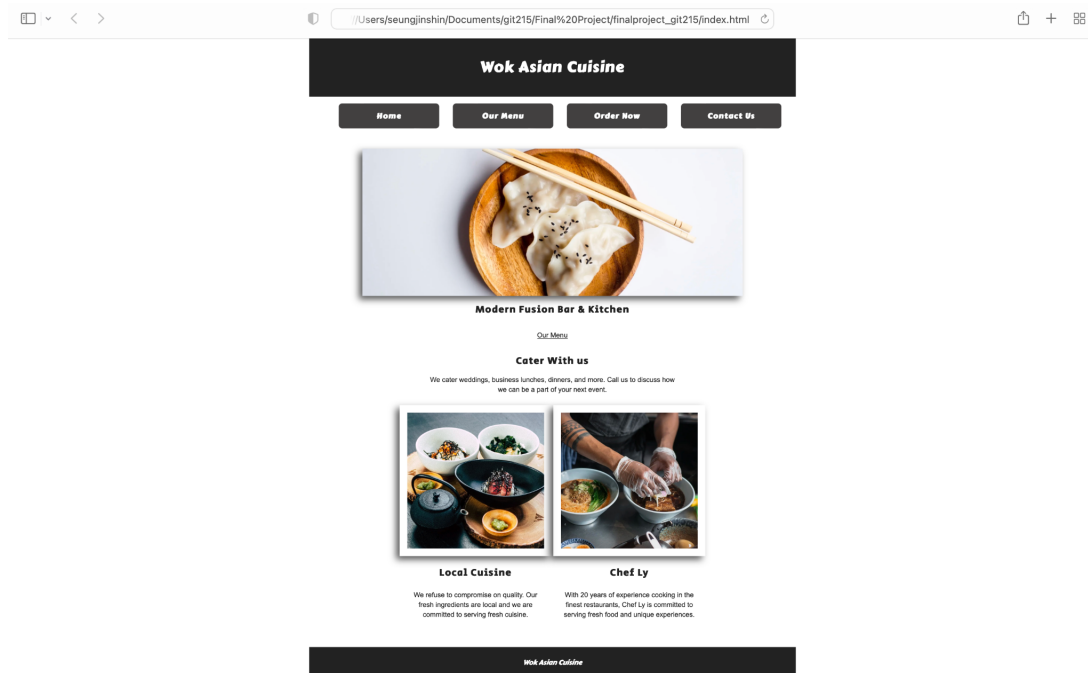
//Users/seungjinshin/Documents/git215/Final%20Project/finalproject_git215/index.html

Wok Asian Cuisine

Home

Our Menu

Order Now

Contact Us

Modern Fusion Bar & Kitchen

Our Menu

Cater With us

We cater weddings, business lunches, dinners, and more. Call us to discuss how we can be a part of your next event.

Local Cuisine

We refuse to compromise on quality. Our fresh ingredients are local and we are committed to serving fresh cuisine.

Chef Ly

With 20 years of experience cooking in the finest restaurants, Chef Ly is committed to serving fresh food and unique experiences.

Wok Asian Cuisine